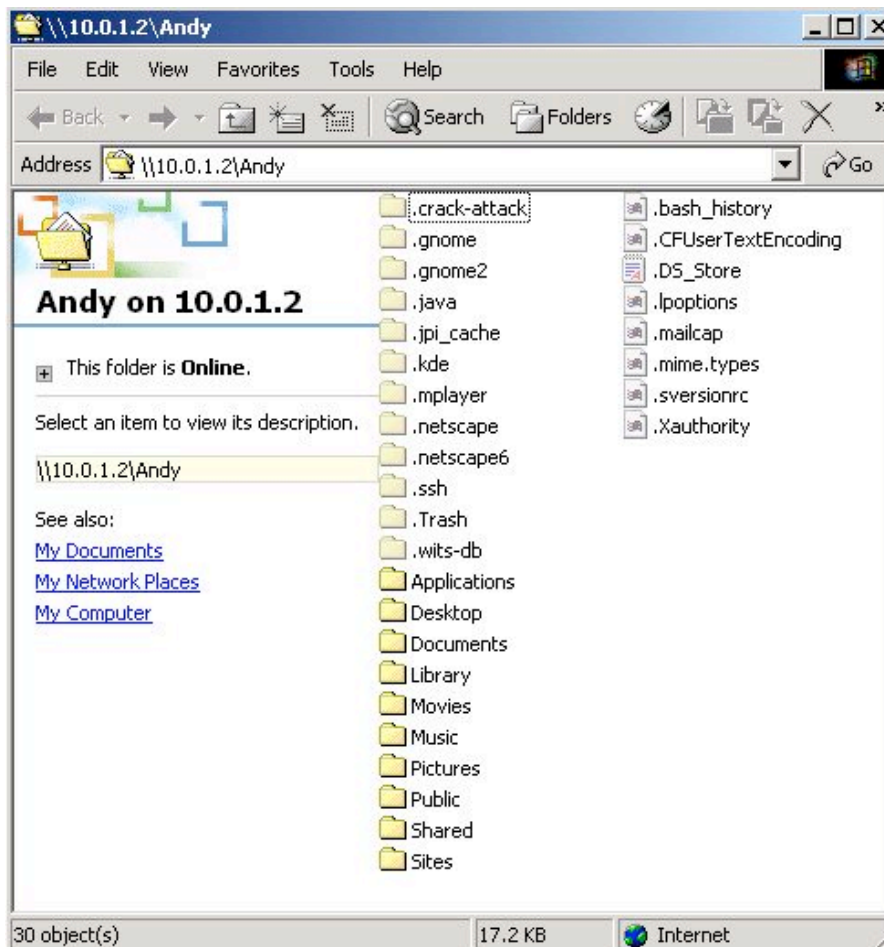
\\10.0.1.2\Andy

File Edit View Favorites Tools Help

Back Search Folders

Address \\10.0.1.2\Andy Go

Andy on 10.0.1.2

This folder is **Online**.

Select an item to view its description.

\\10.0.1.2\Andy

See also:
My Documents
My Network Places
My Computer

.crack-attack
.gnome
.gnome2
.java
.jpi_cache
.kde
.mplayer
.netscape
.netscape6
.ssh
.Trash
.wits-db
Applications
Desktop
Documents
Library
Movies
Music
Pictures
Public
Shared
Sites

.bash_history
.CFUserTextEncoding
.DS_Store
.lpoptions
.mailcap
.mime.types
.sversionrc
.Xauthority

30 object(s) | 17.2 KB | Internet